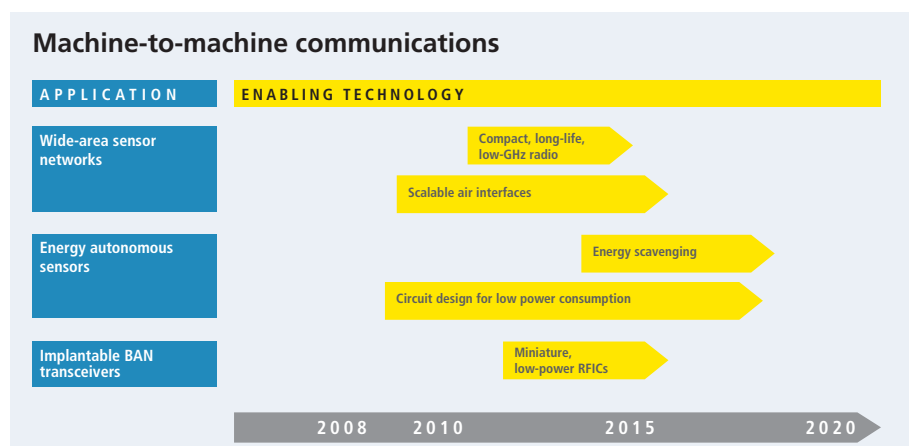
Machine-to-machine communications

| APPLICATION | ENABLING TECHNOLOGY |
|---|---|
| Wide-area sensor networks | Compact, long-life, low-GHz radio<br>Scalable air interfaces |
| Energy autonomous sensors | Energy scavenging<br>Circuit design for low power consumption |
| Implantable BAN transceivers | Miniature, low-power RFICs |

2008 2010 2015 2020